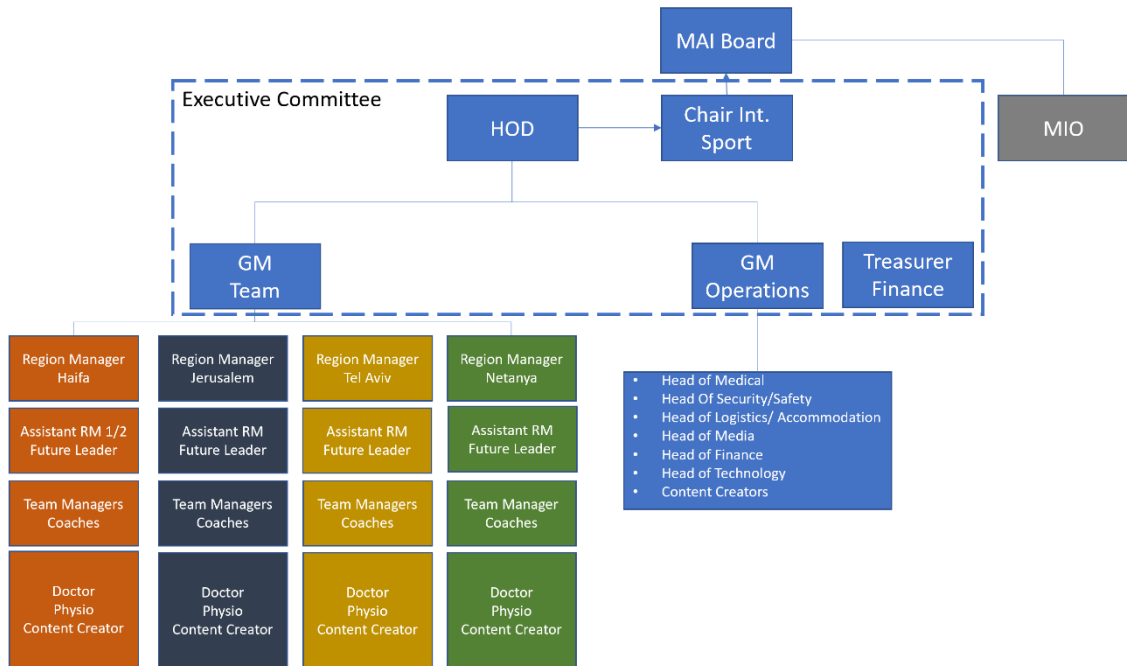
MAI Board

MIO

Executive Committee

HOD

Chair Int. Sport

GM Team

GM Operations

Treasurer Finance

Region Manager Haifa

Assistant RM 1/2 Future Leader

Team Managers Coaches

Doctor Physio Content Creator

Region Manager Jerusalem

Assistant RM Future Leader

Team Managers Coaches

Doctor Physio Content Creator

Region Manager Tel Aviv

Assistant RM Future Leader

Team Managers Coaches

Doctor Physio Content Creator

Region Manager Netanya

Assistant RM Future Leader

Team Manager Coaches

Doctor Physio Content Creator

- Head of Medical
- Head Of Security/Safety
- Head of Logistics/ Accommodation
- Head of Media
- Head of Finance
- Head of Technology
- Content Creators